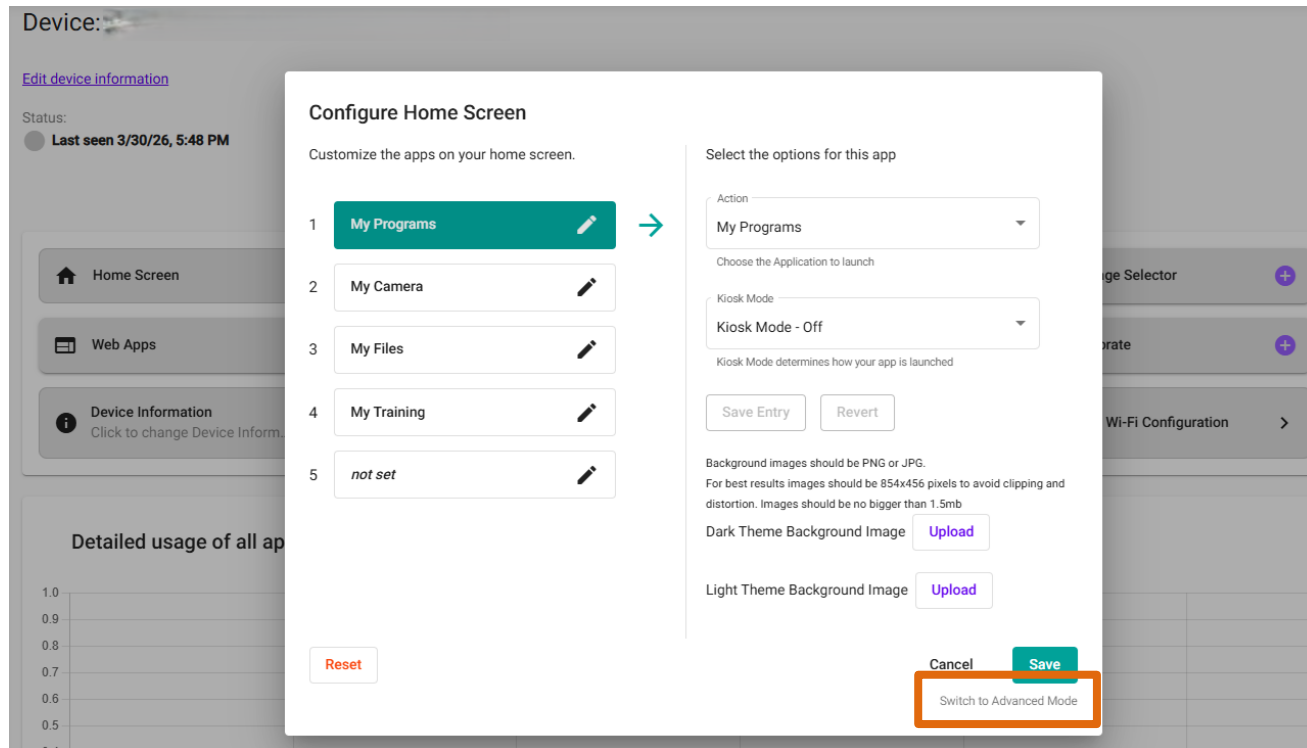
Device: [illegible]

Edit device information

Status:
Last seen 3/30/26, 5:48 PM

Home Screen

Web Apps

Device Information
Click to change Device Inform...

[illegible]ge Selector

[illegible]rate

Wi-Fi Configuration

Detailed usage of all ap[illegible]

1.0
0.9
0.8
0.7
0.6
0.5

Configure Home Screen

Customize the apps on your home screen.

1 My Programs
2 My Camera
3 My Files
4 My Training
5 not set

Select the options for this app

Action
My Programs
Choose the Application to launch

Kiosk Mode
Kiosk Mode - Off
Kiosk Mode determines how your app is launched

Save Entry Revert

Background images should be PNG or JPG.
For best results images should be 854x456 pixels to avoid clipping and distortion. Images should be no bigger than 1.5mb

Dark Theme Background Image Upload

Light Theme Background Image Upload

Reset

Cancel Save

Switch to Advanced Mode